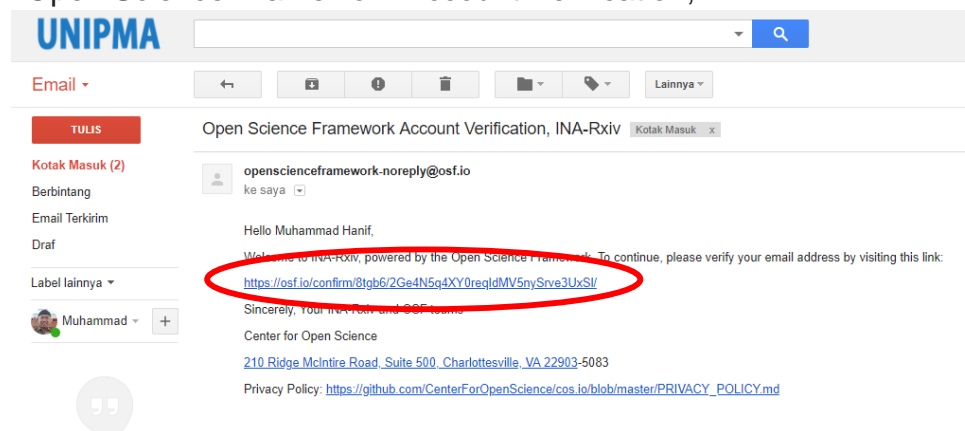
UNIPMA

Email

Lainnya

TULIS

Kotak Masuk (2)

Berbintang

Email Terkirim

Draf

Label lainnya

Muhammad

Open Science Framework Account Verification, INA-Rxiv Kotak Masuk x

opensciencefamework-noreply@osf.io
ke saya

Hello Muhammad Hanif,

Welcome to INA-Rxiv, powered by the Open Science Framework. To continue, please verify your email address by visiting this link:

https://osf.io/confirm/8tgb6/2Ge4N5q4XY0reqldMV5nySrve3UxSl/

Sincerely, Your INA-Rxiv and OSF teams

Center for Open Science

210 Ridge McIntire Road, Suite 500, Charlottesville, VA 22903-5083

Privacy Policy: https://github.com/CenterForOpenScience/cos.io/blob/master/PRIVACY_POLICY.md